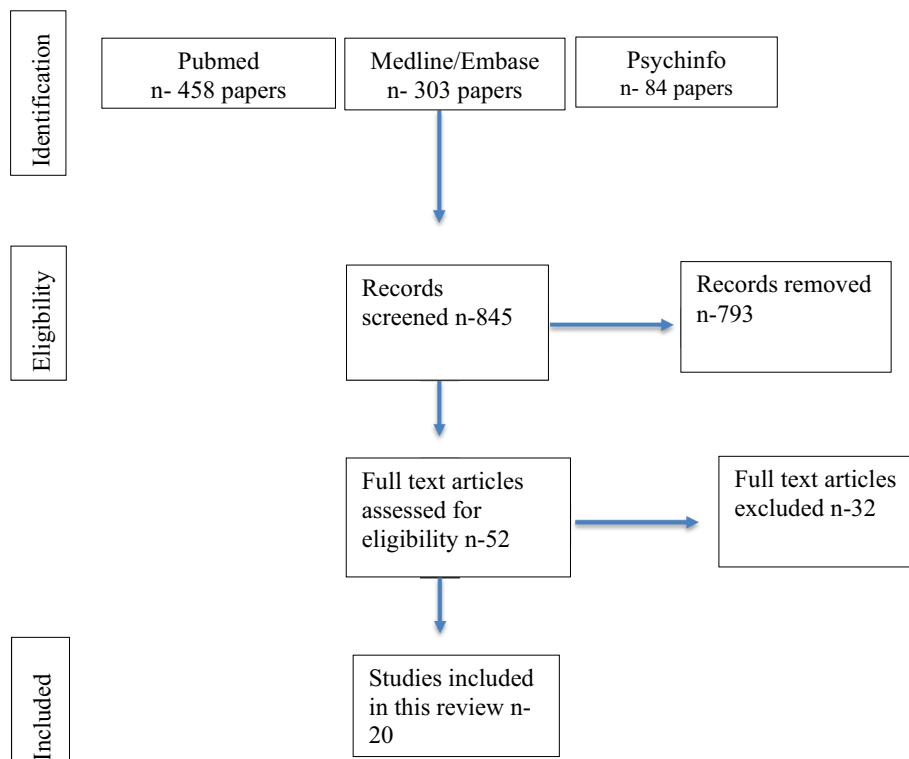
Identification

Pubmed
n- 458 papers

Medline/Embase
n- 303 papers

Psychinfo
n- 84 papers

Eligibility

Records screened n-845

Records removed n-793

Full text articles assessed for eligibility n-52

Full text articles excluded n-32

Included

Studies included in this review n-20